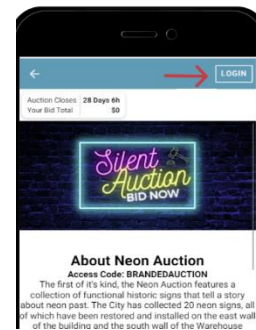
←
LOGIN

| Auction Closes | 28 Days 6h |
|---|---|
| Your Bid Total | $0 |

Silent Auction
BID NOW

About Neon Auction
Access Code: BRANDEDAUCTION
The first of it's kind, the Neon Auction features a collection of functional historic signs that tell a story about neon past. The City has collected 20 neon signs, all of which have been restored and installed on the east wall of the building and the south wall of the Warehouse